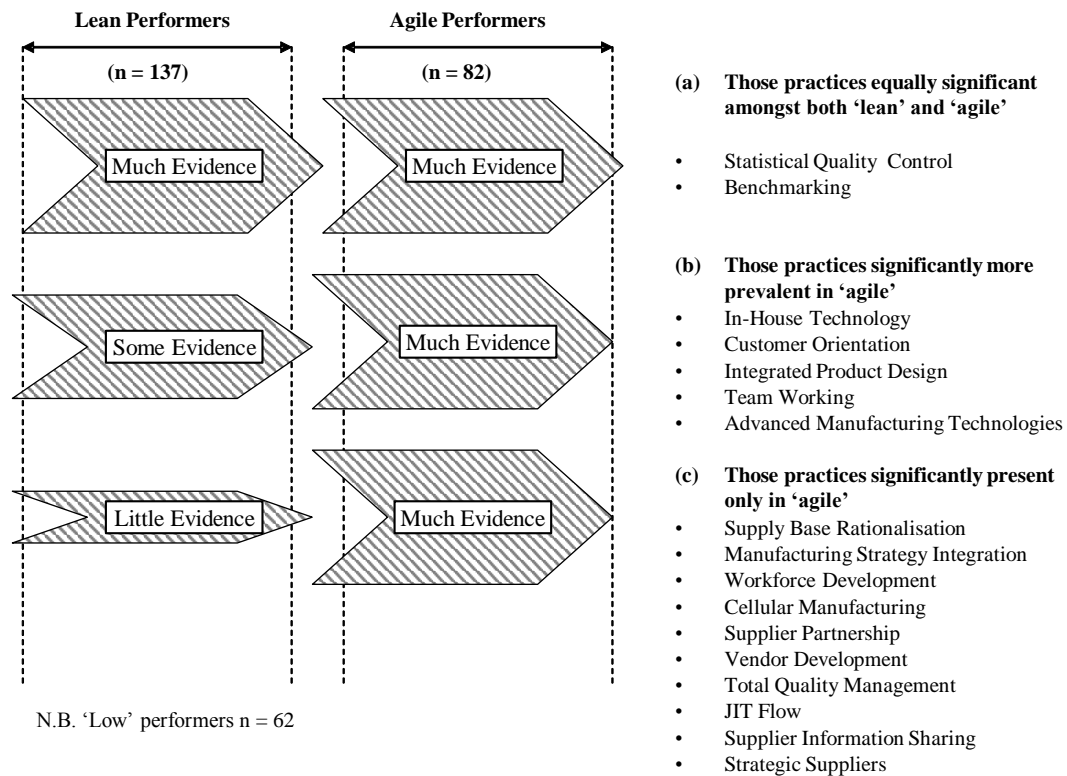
Lean Performers

Agile Performers

(n = 137)

(n = 82)

Much Evidence

Much Evidence

Some Evidence

Much Evidence

Little Evidence

Much Evidence

N.B. 'Low' performers n = 62

(a) Those practices equally significant amongst both 'lean' and 'agile'

• Statistical Quality Control
• Benchmarking

(b) Those practices significantly more prevalent in 'agile'
• In-House Technology
• Customer Orientation
• Integrated Product Design
• Team Working
• Advanced Manufacturing Technologies

(c) Those practices significantly present only in 'agile'
• Supply Base Rationalisation
• Manufacturing Strategy Integration
• Workforce Development
• Cellular Manufacturing
• Supplier Partnership
• Vendor Development
• Total Quality Management
• JIT Flow
• Supplier Information Sharing
• Strategic Suppliers